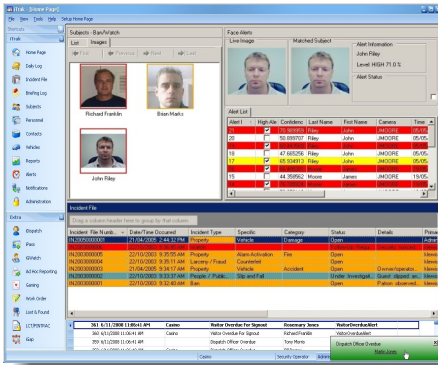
iTrak - [Home Page]
File View Tools Help Set as Home Page

iTrak
Home Page
Daily Log
Incident File
Briefing Log
Subjects
Personnel
Contacts
Vehicles
Reports
Alerts
Notifications
Administration

Extra
Dispatch
iPass
iWatch
Ad Hoc Reporting
Gaming
Work Order
Lost & Found
LCOP/WPAC
Gap

Subjects - Ban/Watch
List Images
First Previous Next Last
Richard Franklin
Brian Marks
John Riley

Face Alerts
Live Image
Matched Subject
Alert Information
John Riley
Level: HIGH 71.0 %
Alert Status

Alert List
| Alert I | High Ale | Confidenc | Last Name | First Name | Camera | Time |
|---|---|---|---|---|---|---|
| 21 | ✓ | 70.989959 | Riley | John | JMOORE | 05/05 |
| 20 | | 50.890707 | Riley | John | JMOORE | 05/05 |
| 19 | ✓ | 70.989959 | Riley | John | JMOORE | 05/05 |
| 18 | ✓ | 47.685266 | Riley | John | JMOORE | 05/05 |
| 17 | ✓ | 65.934813 | Riley | John | JMOORE | 05/05 |
| 16 | ✓ | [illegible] | Riley | John | JMOORE | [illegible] |
| 15 | ✓ | 44.358952 | Moore | James | JMOORE | 19/05 |
| 14 | ✓ | 70.000000 | Moore | James | JMOORE | 05/05 |

Incident File
Drag a column header here to group by that column.
| Incident File Numb... | Date/Time Occurred | Incident Type | Specific | Category | Status | Details | Prima |
|---|---|---|---|---|---|---|---|
| IN2005000001 | 21/04/2005 2:44:32 PM | Property | Vehicle | Damage | Open | | Admir |
| IN2005000002 | 21/04/2005 2:42:00 PM | Disorder | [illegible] | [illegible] | Open | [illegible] | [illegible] |
| IN2003000005 | 22/10/2003 9:35:55 AM | Property | Alarm Activation | Fire | Open | | Mnew |
| IN2003000004 | 22/10/2003 9:35:11 AM | Larceny / Fraud | Counterfeit | | Open | | Mnew |
| IN2003000003 | 21/04/2005 9:34:17 AM | Property | Vehicle | Accident | Open | Owner/operator... | Mnew |
| IN2003000002 | 22/10/2003 9:33:37 AM | People / Public... | Slip and Fall | | Under Investigat... | Guest slipped an... | Mnew |
| IN2003000001 | 22/10/2003 9:32:49 AM | Bar | | | Open | Patron observed... | Mnew |

| 361 6/11/2008 11:05:41 AM | Casino | Visitor Overdue For Signout | Rosemary Jones | VisitorOverdueAlert |
|---|---|---|---|---|
| 360 6/11/2008 11:06:41 AM | Casino | Visitor Overdue For Signout | Richard Franklin | VisitorOverdueAlert |
| 359 6/11/2008 11:06:41 AM | Casino | Dispatch Officer Overdue | Tony Morris | |
| 358 6/11/2008 11:06:41 AM | Casino | Dispatch Officer Overdue | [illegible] | |

Dispatch Officer Overdue
Malta Jones

Casino | Security Operator | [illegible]